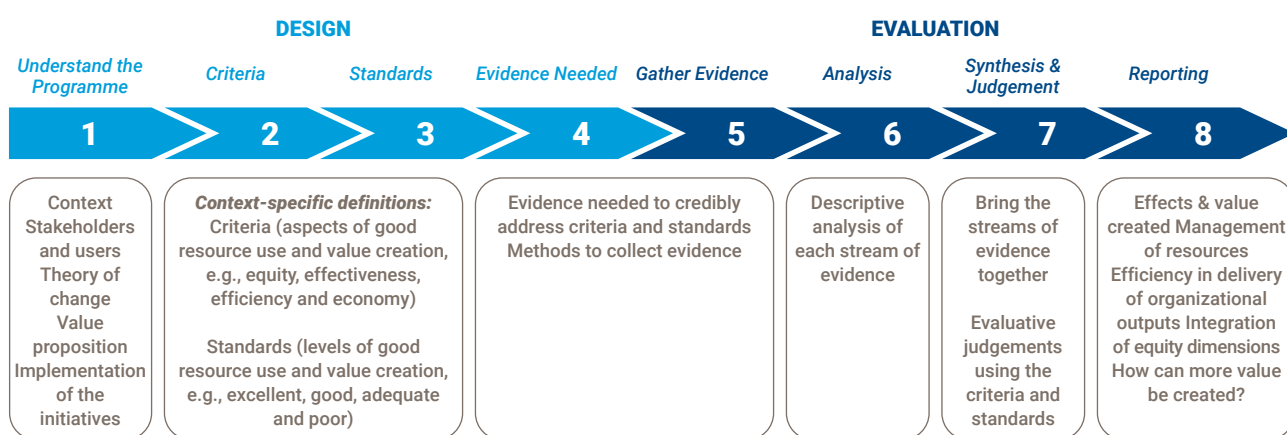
DESIGN

EVALUATION

Understand the Programme

Criteria

Standards

Evidence Needed

Gather Evidence

Analysis

Synthesis & Judgement

Reporting

1

2

3

4

5

6

7

8

Context Stakeholders and users Theory of change Value proposition Implementation of the initiatives

Context-specific definitions:
Criteria (aspects of good resource use and value creation, e.g., equity, effectiveness, efficiency and economy)

Standards (levels of good resource use and value creation, e.g., excellent, good, adequate and poor)

Evidence needed to credibly address criteria and standards Methods to collect evidence

Descriptive analysis of each stream of evidence

Bring the streams of evidence together

Evaluative judgements using the criteria and standards

Effects & value created Management of resources Efficiency in delivery of organizational outputs Integration of equity dimensions How can more value be created?